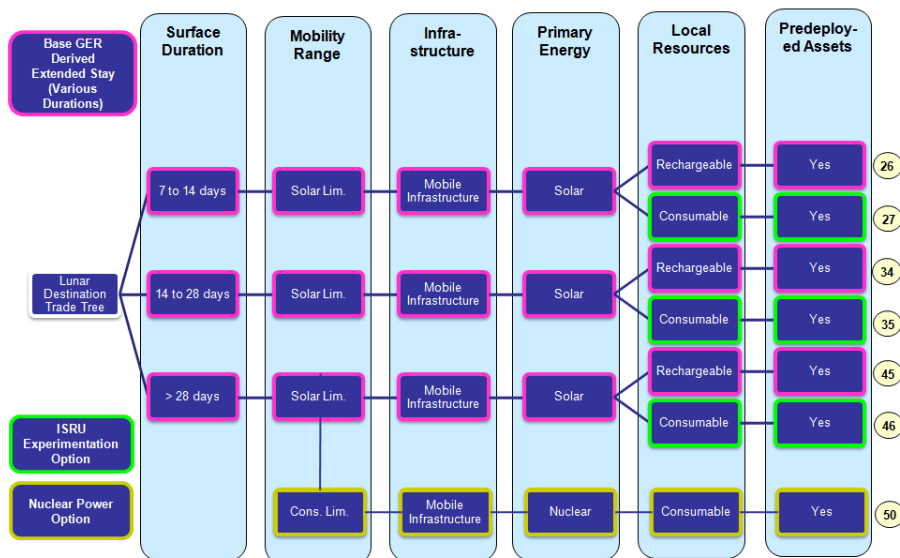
Base GER Derived Extended Stay (Various Durations)

Surface Duration

Mobility Range

Infrastructure

Primary Energy

Local Resources

Predeployed Assets

Lunar Destination Trade Tree

7 to 14 days
Solar Lim.
Mobile Infrastructure
Solar
Rechargeable
Yes
26
Consumable
Yes
27

14 to 28 days
Solar Lim.
Mobile Infrastructure
Solar
Rechargeable
Yes
34
Consumable
Yes
35

> 28 days
Solar Lim.
Mobile Infrastructure
Solar
Rechargeable
Yes
45
Consumable
Yes
46

ISRU Experimentation Option

Nuclear Power Option

Cons. Lim.
Mobile Infrastructure
Nuclear
Consumable
Yes
50